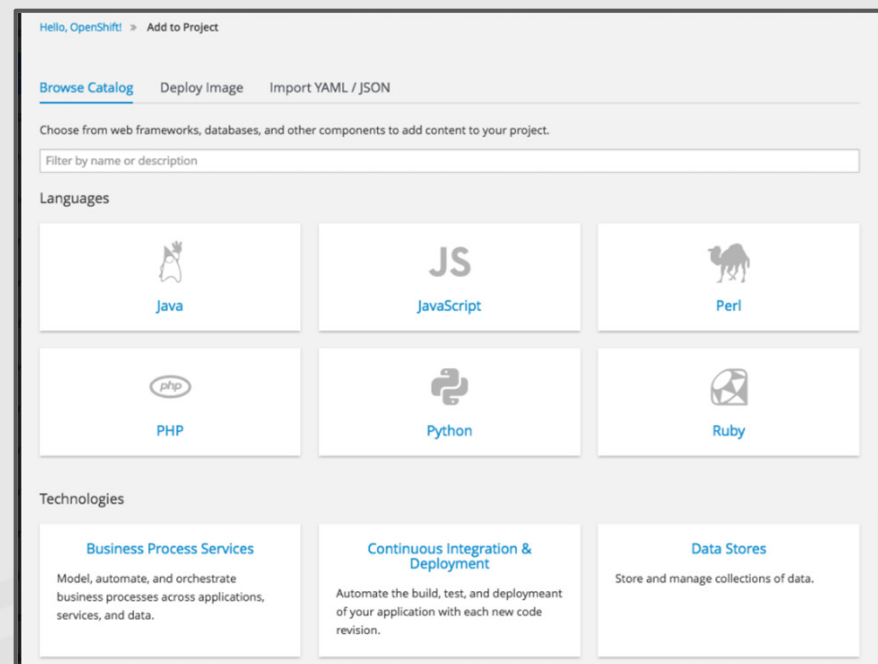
Hello, OpenShift! » Add to Project

Browse Catalog Deploy Image Import YAML / JSON

Choose from web frameworks, databases, and other components to add content to your project.

Filter by name or description

Languages

Java

JS

JavaScript

Perl

php

PHP

Python

Ruby

Technologies

Business Process Services

Model, automate, and orchestrate business processes across applications, services, and data.

Continuous Integration & Deployment

Automate the build, test, and deploymeant of your application with each new code revision.

Data Stores

Store and manage collections of data.